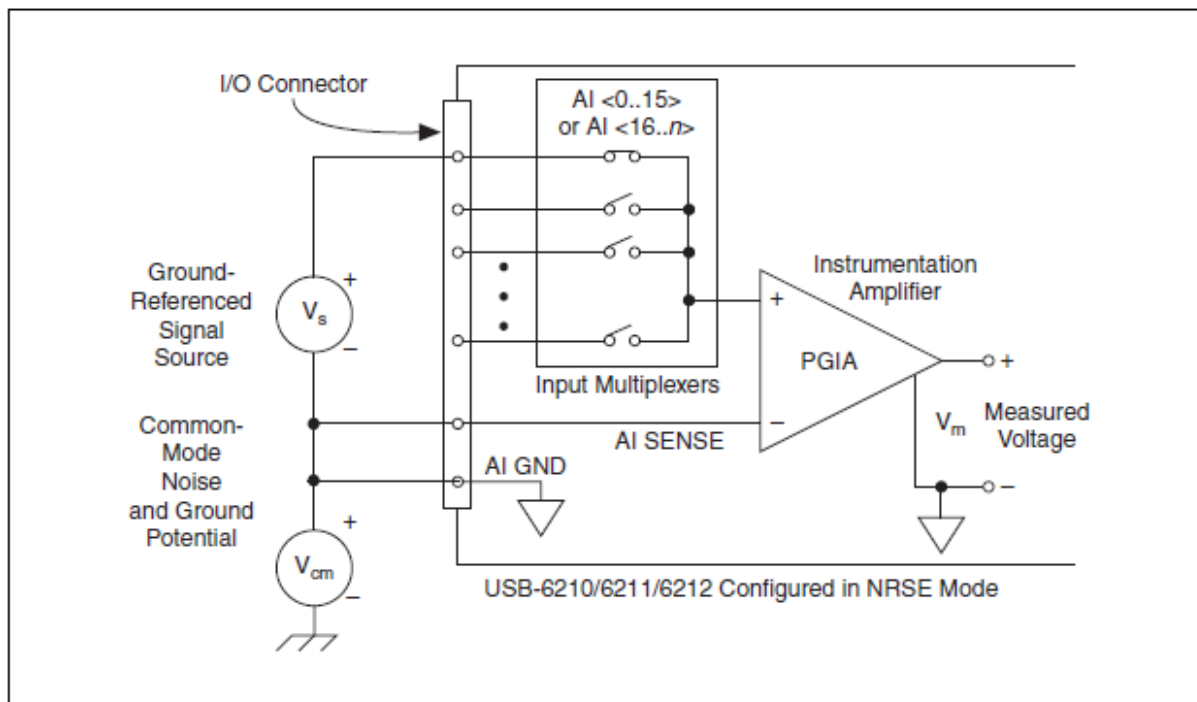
I/O Connector

AI <0..15>
or AI <16..*n*>

Ground-Referenced Signal Source

+

$V_s$

–

Instrumentation Amplifier

+

PGIA

+

Input Multiplexers

Common-Mode Noise and Ground Potential

–

AI SENSE

$V_m$

Measured Voltage

AI GND

–

+

$V_{cm}$

–

USB-6210/6211/6212 Configured in NRSE Mode